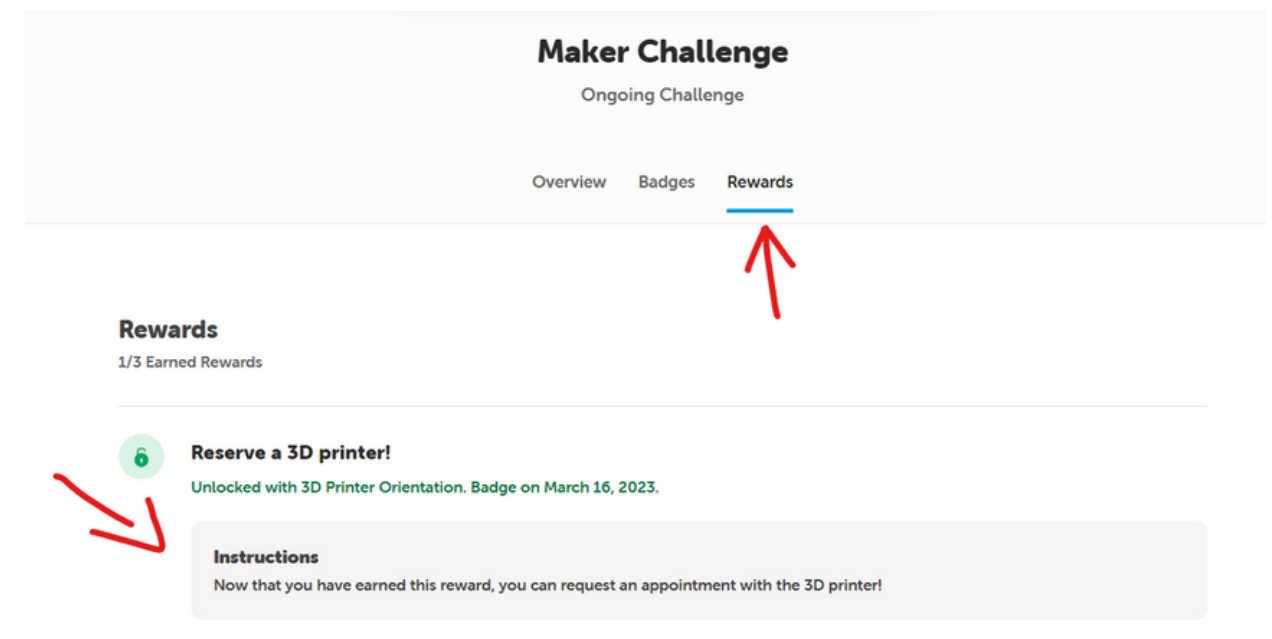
Maker Challenge

Ongoing Challenge

Overview Badges Rewards

Rewards

1/3 Earned Rewards

Reserve a 3D printer!

Unlocked with 3D Printer Orientation. Badge on March 16, 2023.

Instructions

Now that you have earned this reward, you can request an appointment with the 3D printer!